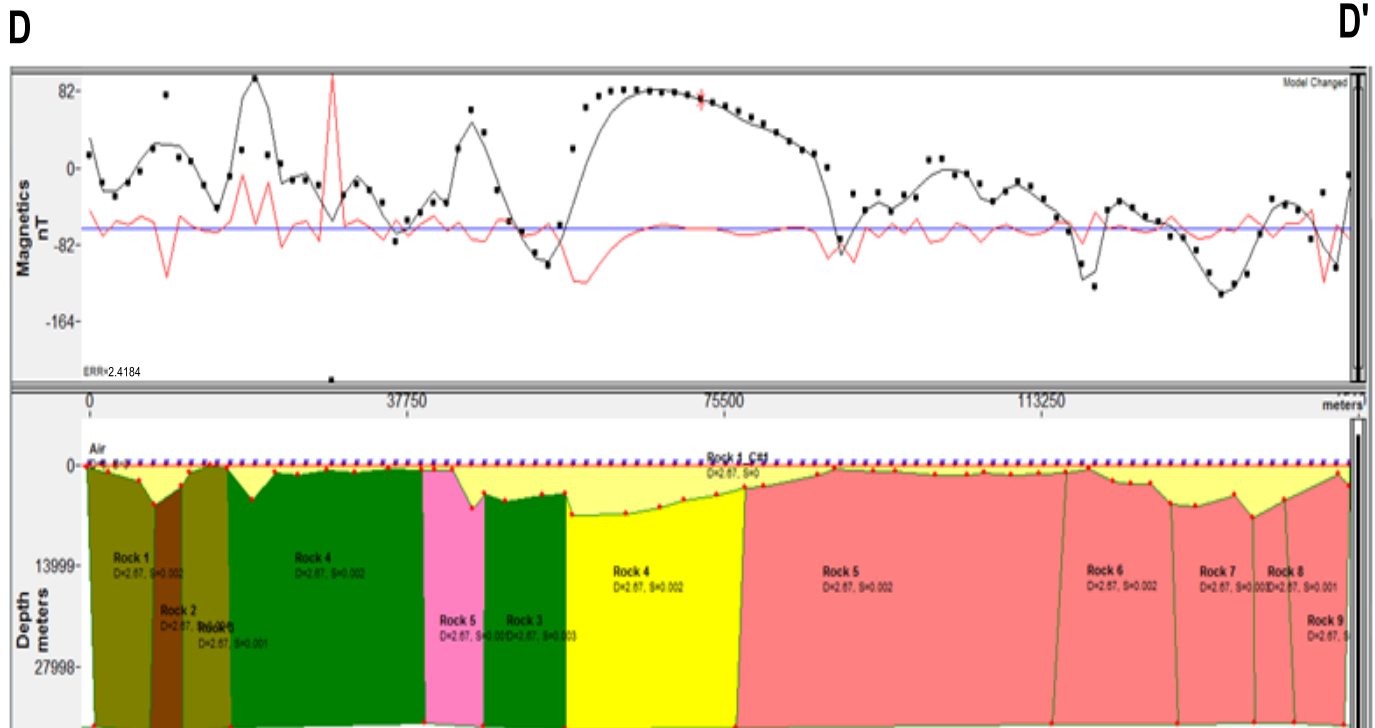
D

D'

Model Changed

82-

0-

-82

-164-

Magnetics nT

ERR=2.4184

0

37750

75500

113250

meters

Air

0-

Rock 1 C#1
D=2.67, S=0

13999-

27998-

Depth meters

Rock 1
D=2.67, S=0.002

Rock 2
D=2.67, S

Rock 3
D=2.67, S=0.001

Rock 4
D=2.67, S=0.002

Rock 5
D=2.67, S=0.00

Rock 3
D=2.67, S=0.003

Rock 4
D=2.67, S=0.002

Rock 5
D=2.67, S=0.002

Rock 6
D=2.67, S=0.002

Rock 7
D=2.67, S=0.00

Rock 8
D=2.67, S=0.001

Rock 9
D=2.67, S